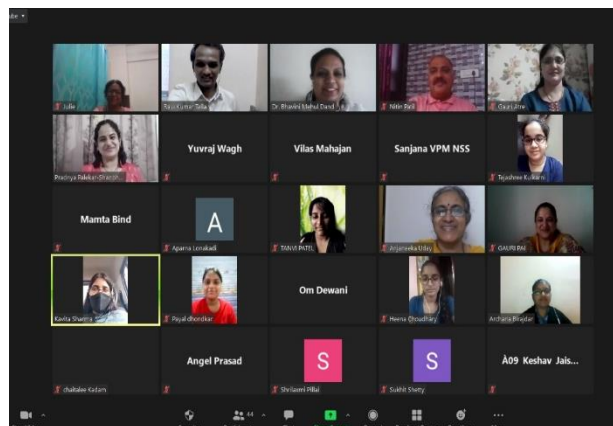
Julie
Raju Kumar Tella
Dr. Bhavini Mehul Dand
Nitin Patil
Gauri Atre
Pradnya Palekar
Yuvraj Wagh
Vilas Mahajan
Sanjana VPM NSS
Tejashree Kulkarni
Mamta Bind
A
Aparna Lonakadi
TANVI PATIL
Anjaneeka Uday
GAURI PAI
Kavita Sharma
Payal dhondkar
Om Dewani
Heena Choudhary
Archana Bhujbal
chaitalee Kadam
Angel Prasad
S
Shrilaxmi Pillai
S
Sukhit Shetty
A09 Keshav Jais...